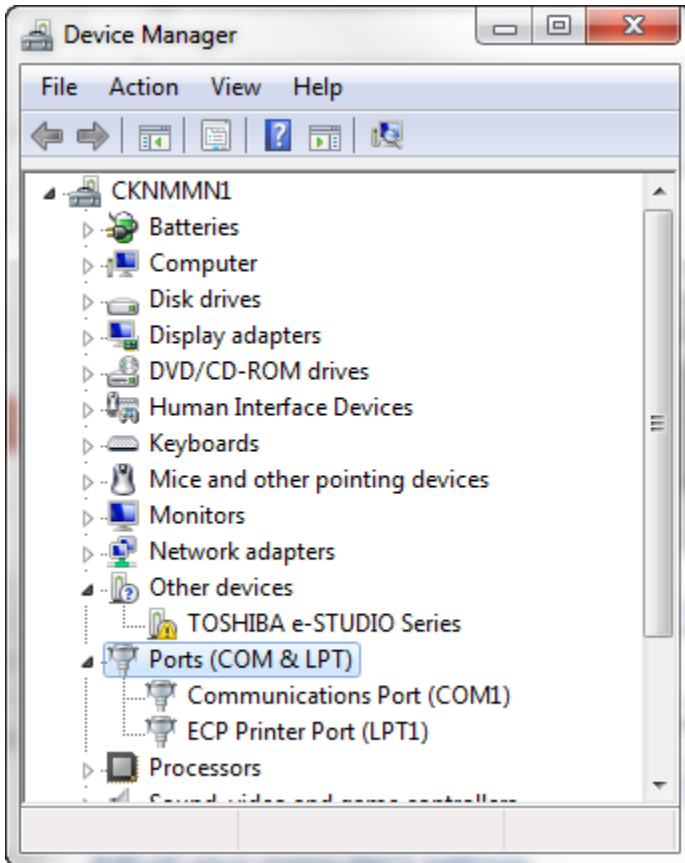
Device Manager

File Action View Help

CKNMMN1
Batteries
Computer
Disk drives
Display adapters
DVD/CD-ROM drives
Human Interface Devices
Keyboards
Mice and other pointing devices
Monitors
Network adapters
Other devices
TOSHIBA e-STUDIO Series
Ports (COM & LPT)
Communications Port (COM1)
ECP Printer Port (LPT1)
Processors
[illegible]